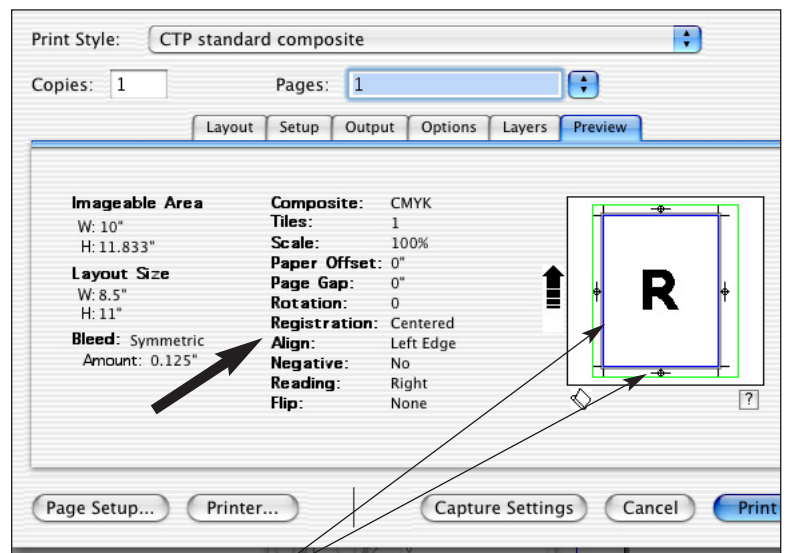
Print Style: CTP standard composite

Copies: 1 Pages: 1

Layout Setup Output Options Layers Preview

Imageable Area
W: 10"
H: 11.833"

Layout Size
W: 8.5"
H: 11"

Bleed: Symmetric
Amount: 0.125"

| | |
|---|---|
| Composite: | CMYK |
| Tiles: | 1 |
| Scale: | 100% |
| Paper Offset: | 0" |
| Page Gap: | 0" |
| Rotation: | 0 |
| Registration: | Centered |
| Align: | Left Edge |
| Negative: | No |
| Reading: | Right |
| Flip: | None |

R

?

Page Setup... Printer... Capture Settings Cancel Print